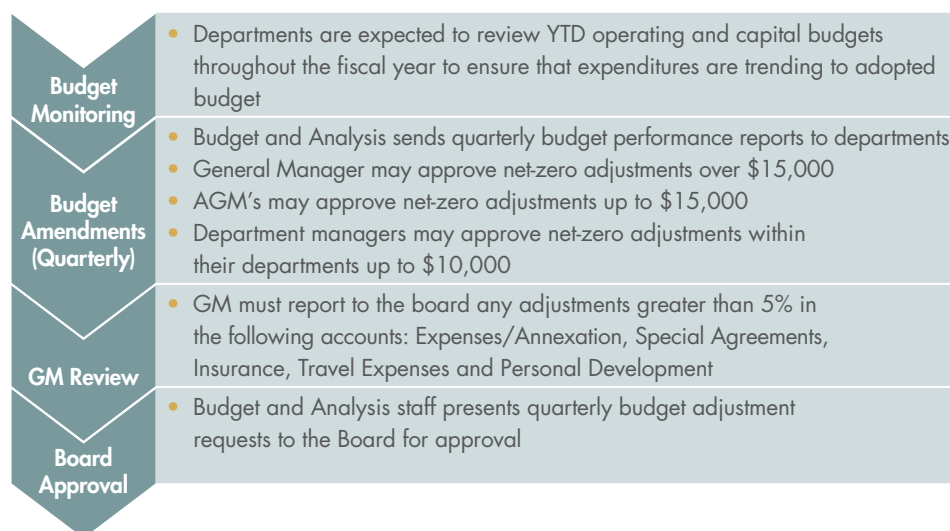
Budget Monitoring

- Departments are expected to review YTD operating and capital budgets throughout the fiscal year to ensure that expenditures are trending to adopted budget

Budget Amendments (Quarterly)

- Budget and Analysis sends quarterly budget performance reports to departments
- General Manager may approve net-zero adjustments over $15,000
- AGM's may approve net-zero adjustments up to $15,000
- Department managers may approve net-zero adjustments within their departments up to $10,000

GM Review

- GM must report to the board any adjustments greater than 5% in the following accounts: Expenses/Annexation, Special Agreements, Insurance, Travel Expenses and Personal Development

Board Approval

- Budget and Analysis staff presents quarterly budget adjustment requests to the Board for approval